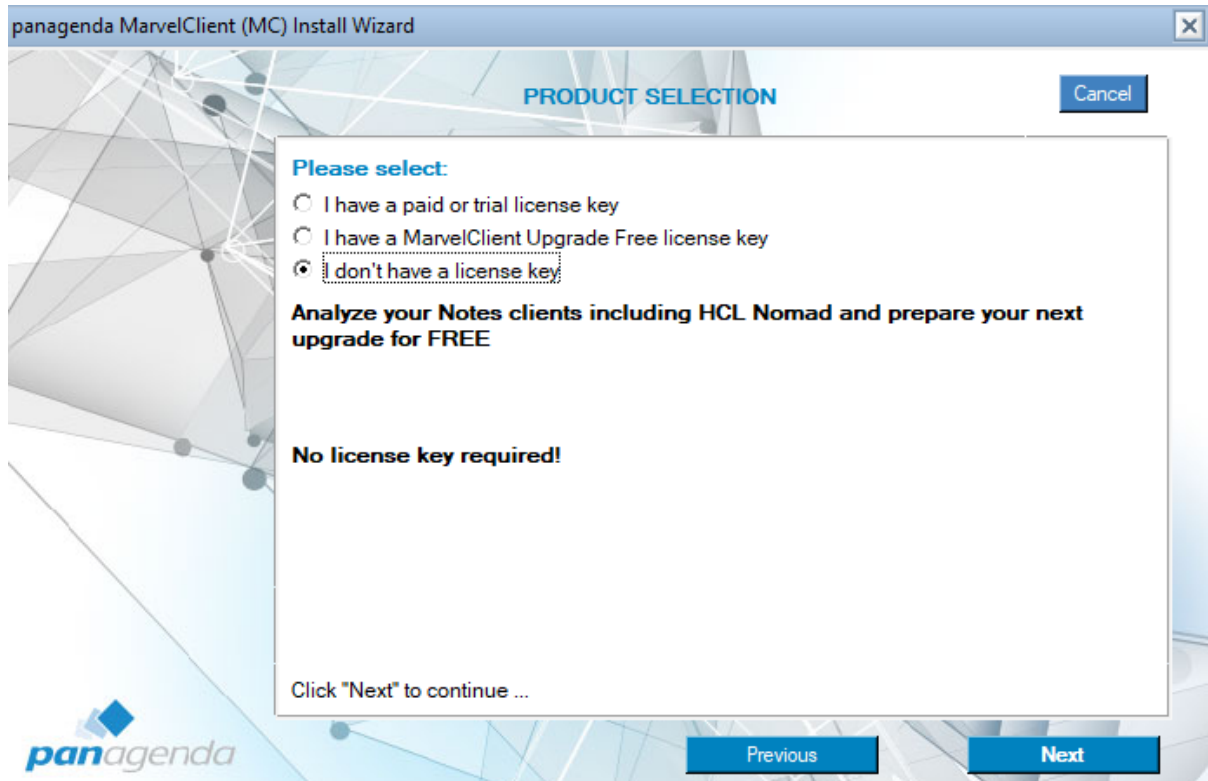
panagenda MarvelClient (MC) Install Wizard

PRODUCT SELECTION

Cancel

Please select:

I have a paid or trial license key

I have a MarvelClient Upgrade Free license key

I don't have a license key

Analyze your Notes clients including HCL Nomad and prepare your next upgrade for FREE

No license key required!

Click "Next" to continue ...

panagenda

Previous

Next